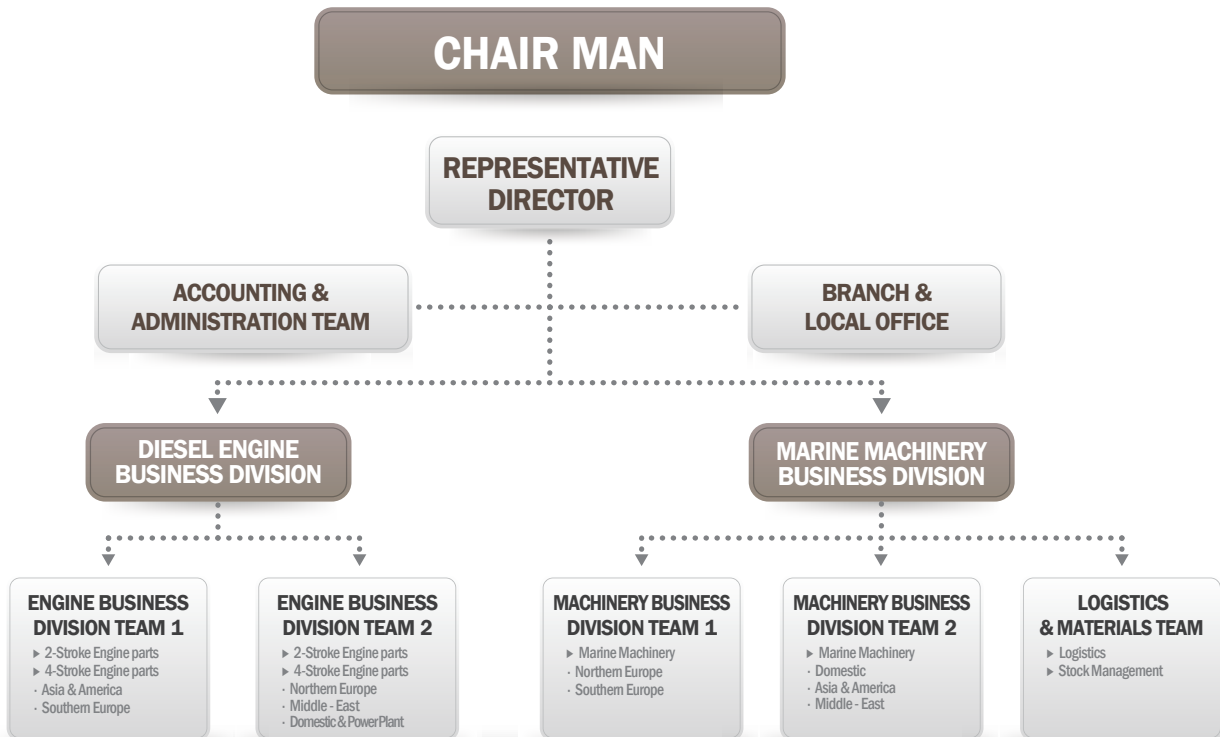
CHAIR MAN

REPRESENTATIVE DIRECTOR

ACCOUNTING & ADMINISTRATION TEAM

BRANCH & LOCAL OFFICE

DIESEL ENGINE BUSINESS DIVISION

MARINE MACHINERY BUSINESS DIVISION

ENGINE BUSINESS DIVISION TEAM 1
▸ 2-Stroke Engine parts
▸ 4-Stroke Engine parts
· Asia & America
· Southern Europe

ENGINE BUSINESS DIVISION TEAM 2
▸ 2-Stroke Engine parts
▸ 4-Stroke Engine parts
· Northern Europe
· Middle - East
· Domestic & PowerPlant

MACHINERY BUSINESS DIVISION TEAM 1
▸ Marine Machinery
· Northern Europe
· Southern Europe

MACHINERY BUSINESS DIVISION TEAM 2
▸ Marine Machinery
· Domestic
· Asia & America
· Middle - East

LOGISTICS & MATERIALS TEAM
▸ Logistics
▸ Stock Management